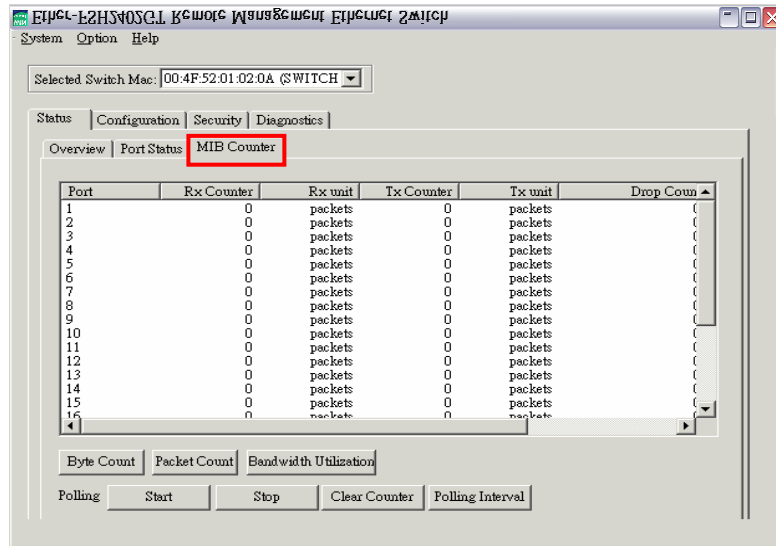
Ether-FSH2402GT Remote Management Ethernet Switch

System Option Help

Selected Switch Mac: 00:4F:52:01:02:0A (SWITCH

Status | Configuration | Security | Diagnostics

Overview | Port Status | MIB Counter

| Port | Rx Counter | Rx unit | Tx Counter | Tx unit | Drop Coun |
|---|---|---|---|---|---|
| 1 | 0 | packets | 0 | packets | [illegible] |
| 2 | 0 | packets | 0 | packets | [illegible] |
| 3 | 0 | packets | 0 | packets | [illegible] |
| 4 | 0 | packets | 0 | packets | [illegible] |
| 5 | 0 | packets | 0 | packets | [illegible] |
| 6 | 0 | packets | 0 | packets | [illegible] |
| 7 | 0 | packets | 0 | packets | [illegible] |
| 8 | 0 | packets | 0 | packets | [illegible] |
| 9 | 0 | packets | 0 | packets | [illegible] |
| 10 | 0 | packets | 0 | packets | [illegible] |
| 11 | 0 | packets | 0 | packets | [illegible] |
| 12 | 0 | packets | 0 | packets | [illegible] |
| 13 | 0 | packets | 0 | packets | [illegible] |
| 14 | 0 | packets | 0 | packets | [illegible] |
| 15 | 0 | packets | 0 | packets | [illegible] |
| 16 | 0 | packets | 0 | packets | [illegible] |

Byte Count | Packet Count | Bandwidth Utilization

Polling | Start | Stop | Clear Counter | Polling Interval